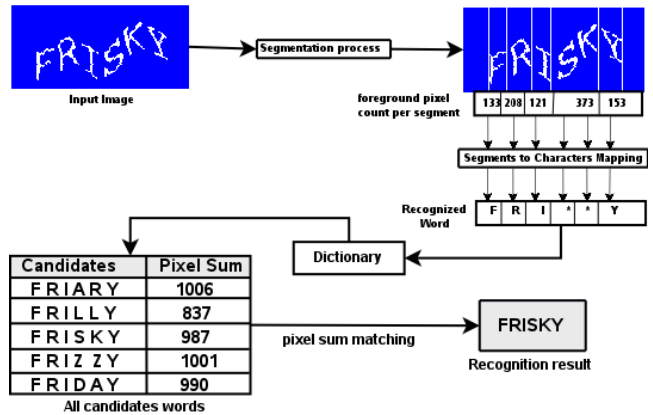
FRISKY

Input Image

Segmentation process

FRISKY

foreground pixel count per segment

| 133 | 208 | 121 | 373 | 153 |
|---|---|---|---|---|

Segments to Characters Mapping

Recognized Word

| F | R | I | * | * | Y |
|---|---|---|---|---|---|

Dictionary

| Candidates | Pixel Sum |
|---|---|
| FRIARY | 1006 |
| FRILLY | 837 |
| FRISKY | 987 |
| FRIZ ZY | 1001 |
| FRIDAY | 990 |

All candidates words

pixel sum matching

FRISKY

Recognition result